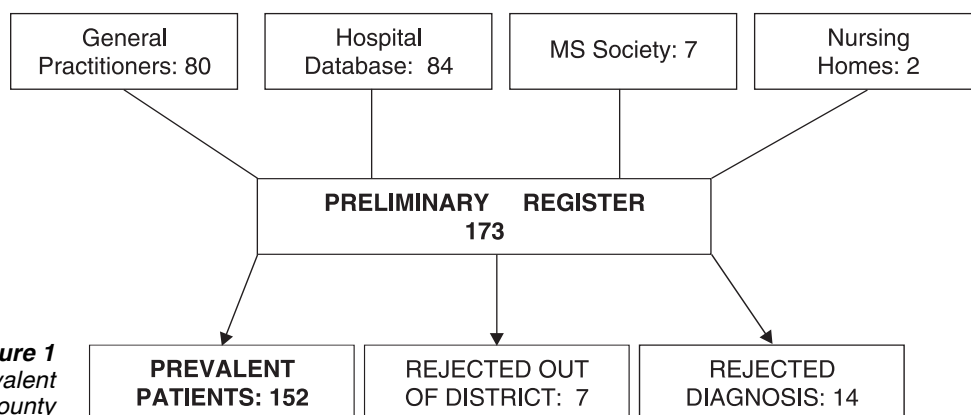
General Practitioners: 80

Hospital Database: 84

MS Society: 7

Nursing Homes: 2

PRELIMINARY REGISTER 173

ure 1
valent
ounty

PREVALENT PATIENTS: 152

REJECTED OUT OF DISTRICT: 7

REJECTED DIAGNOSIS: 14